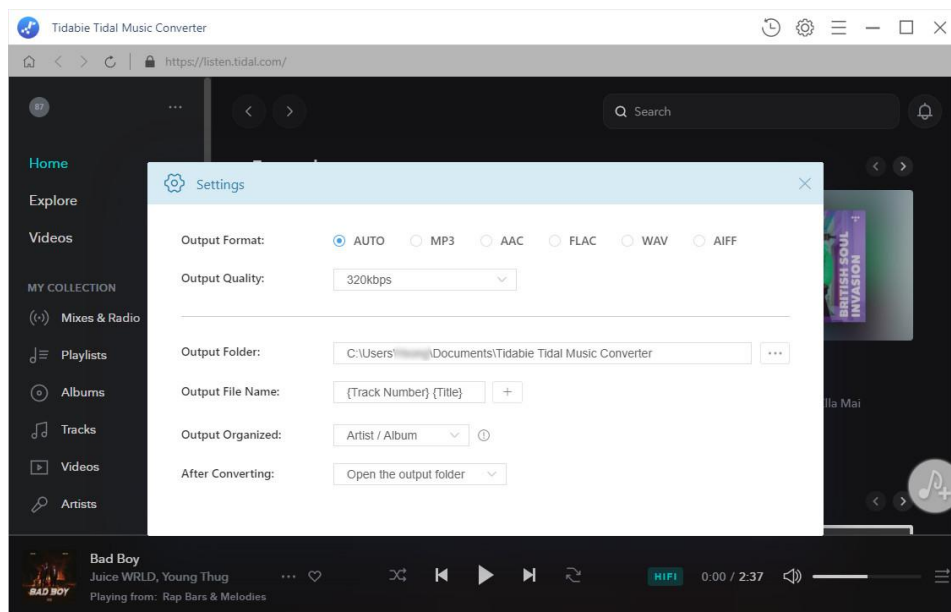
Tidabie Tidal Music Converter

https://listen.tidal.com/

Search

Home

Explore

Videos

MY COLLECTION

Mixes & Radio

Playlists

Albums

Tracks

Videos

Artists

Settings

Output Format: AUTO MP3 AAC FLAC WAV AIFF

Output Quality: 320kbps

Output Folder: C:\Users\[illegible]\Documents\Tidabie Tidal Music Converter ...

Output File Name: {Track Number} {Title} +

Output Organized: Artist / Album

After Converting: Open the output folder

BRITISH SOUL INVASION

lla Mai

Bad Boy
Juice WRLD, Young Thug
Playing from: Rap Bars & Melodies

BAD BOY

HIFI 0:00 / 2:37